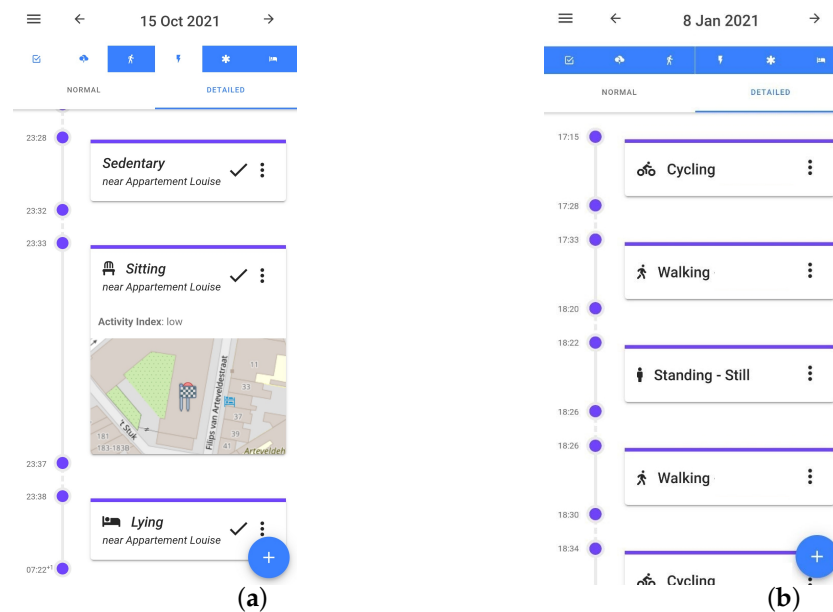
15 Oct 2021

NORMAL DETAILED

23:28

Sedentary
near Appartement Louise

23:32

23:33

Sitting
near Appartement Louise

Activity Index: low

11
33
Filips van Arteveldestraat
't Stuk
37
39
41
181
183-183B
Arteveldeh

23:37

23:38

Lying
near Appartement Louise

07:22$^{+1}$

(a)

8 Jan 2021

NORMAL DETAILED

17:15

Cycling

17:28

17:33

Walking

18:20

18:22

Standing - Still

18:26

18:26

Walking

18:30

18:34

Cycling

(b)